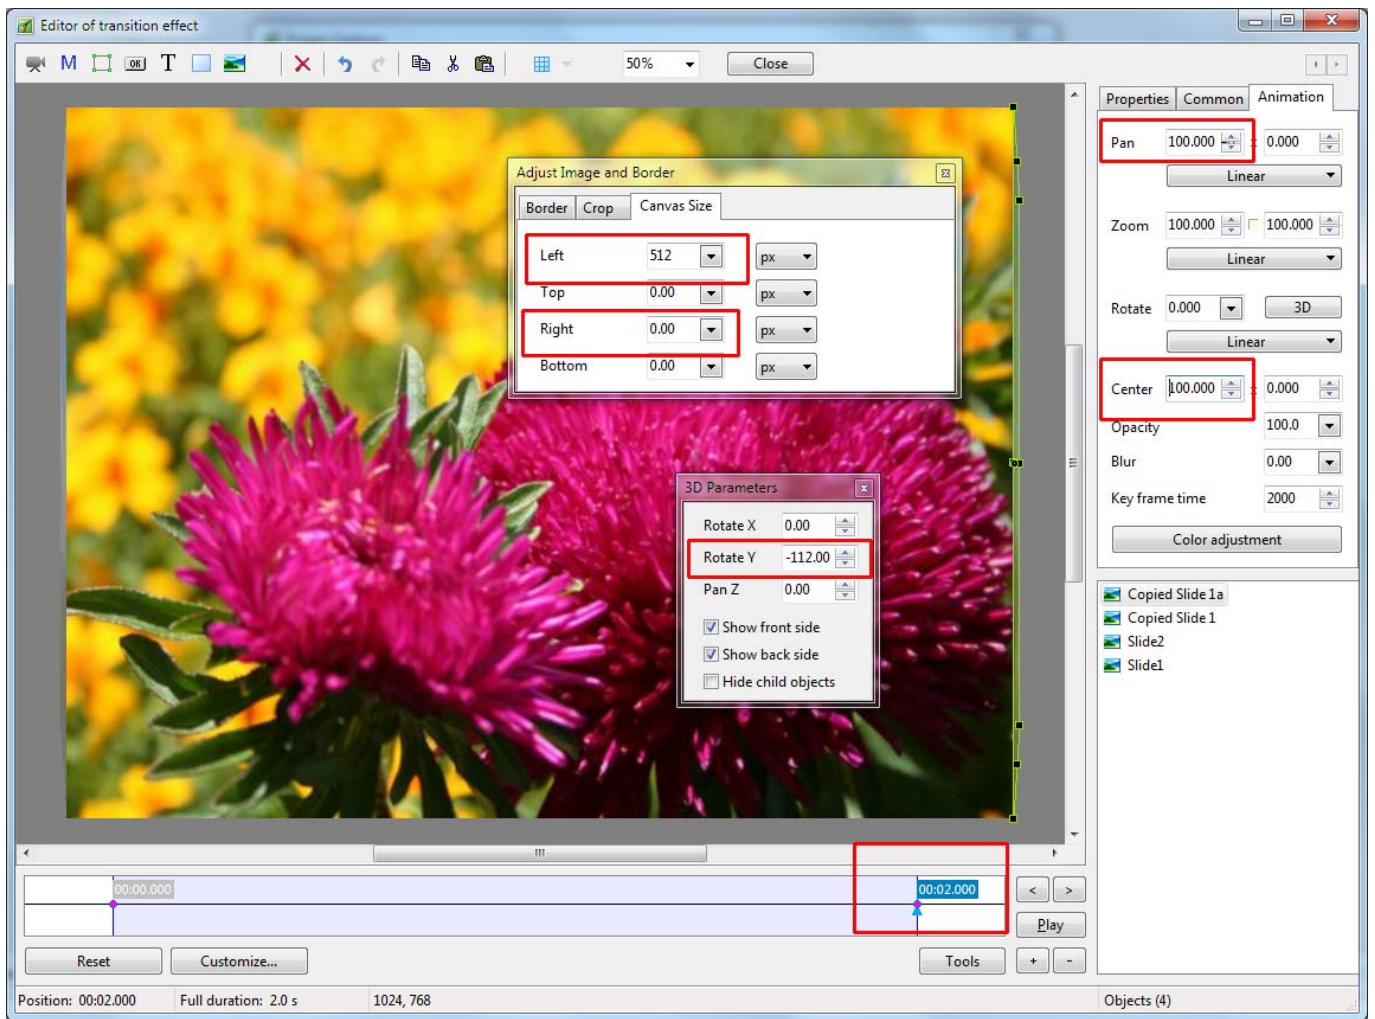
Editor of transition effect

M T 50% Close

Adjust Image and Border

Border | Crop | Canvas Size

| | | |
|---|---|---|
| Left | 512 | px |
| Top | 0.00 | px |
| Right | 0.00 | px |
| Bottom | 0.00 | px |

3D Parameters

| | |
|---|---|
| Rotate X | 0.00 |
| Rotate Y | -112.00 |
| Pan Z | 0.00 |

Show front side
Show back side
Hide child objects

Properties | Common | Animation

Pan 100.000 0.000
Linear
Zoom 100.000 100.000
Linear
Rotate 0.000 3D
Linear
Center 100.000 0.000
Opacity 100.0
Blur 0.00
Key frame time 2000
Color adjustment

Copied Slide 1a
Copied Slide 1
Slide2
Slide1

00:00.000
00:02.000

Play

Reset Customize... Tools + -

Position: 00:02.000 Full duration: 2.0 s 1024, 768 Objects (4)